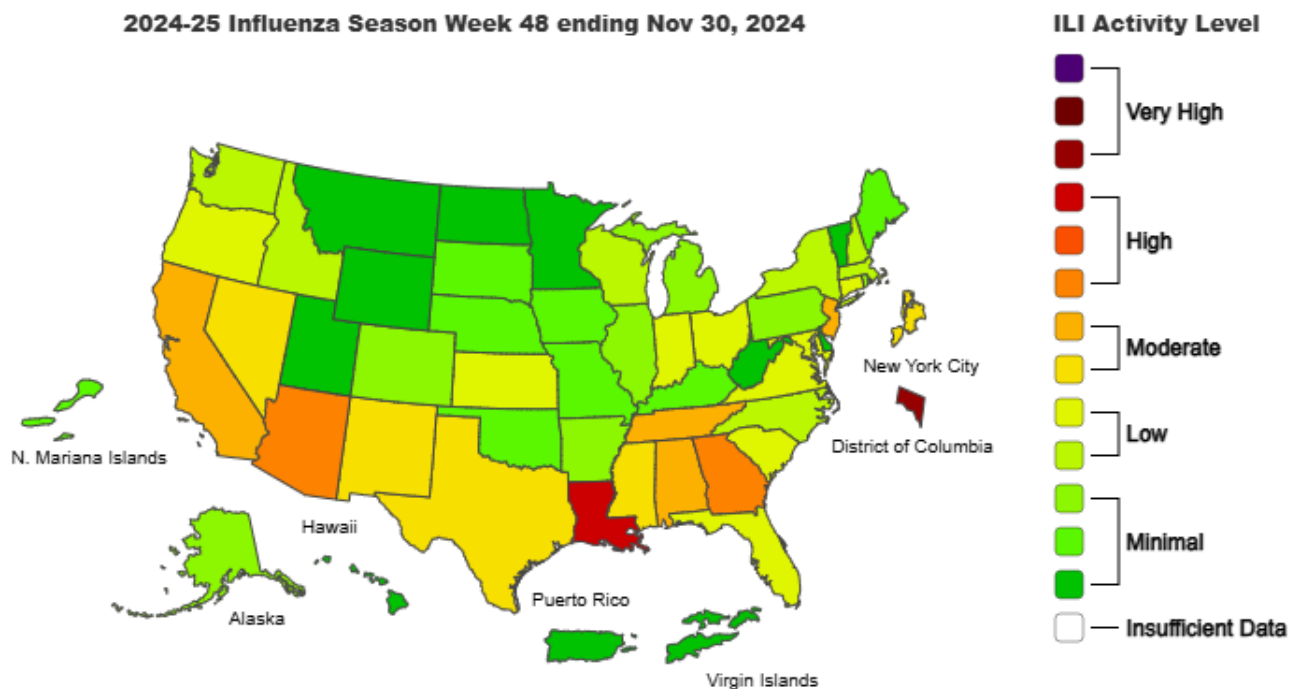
2024-25 Influenza Season Week 48 ending Nov 30, 2024

ILI Activity Level

Very High

High

Moderate

Low

Minimal

Insufficient Data

New York City

District of Columbia

N. Mariana Islands

Hawaii

Alaska

Puerto Rico

Virgin Islands